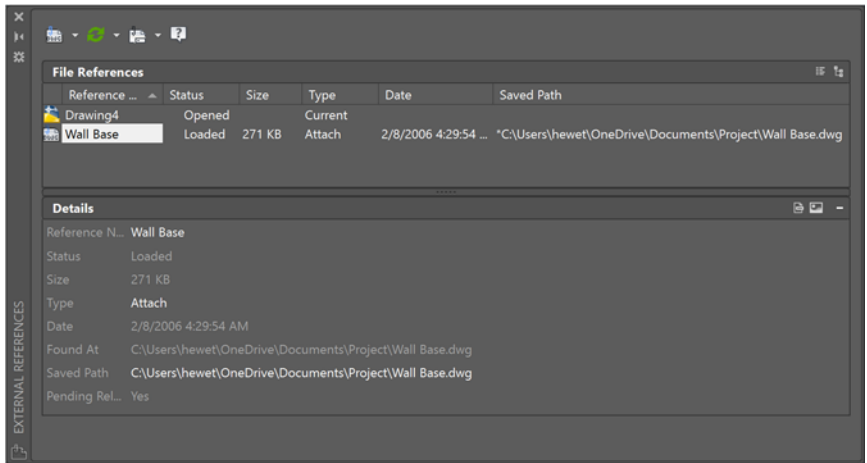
File References

| Reference ... | Status | Size | Type | Date | Saved Path |
|---|---|---|---|---|---|
| Drawing4 | Opened | | Current | | |
| Wall Base | Loaded | 271 KB | Attach | 2/8/2006 4:29:54 ... | *C:\Users\hewet\OneDrive\Documents\Project\Wall Base.dwg |

Details

Reference N... Wall Base
Status Loaded
Size 271 KB
Type Attach
Date 2/8/2006 4:29:54 AM
Found At C:\Users\hewet\OneDrive\Documents\Project\Wall Base.dwg
Saved Path C:\Users\hewet\OneDrive\Documents\Project\Wall Base.dwg
Pending Rel... Yes

EXTERNAL REFERENCES